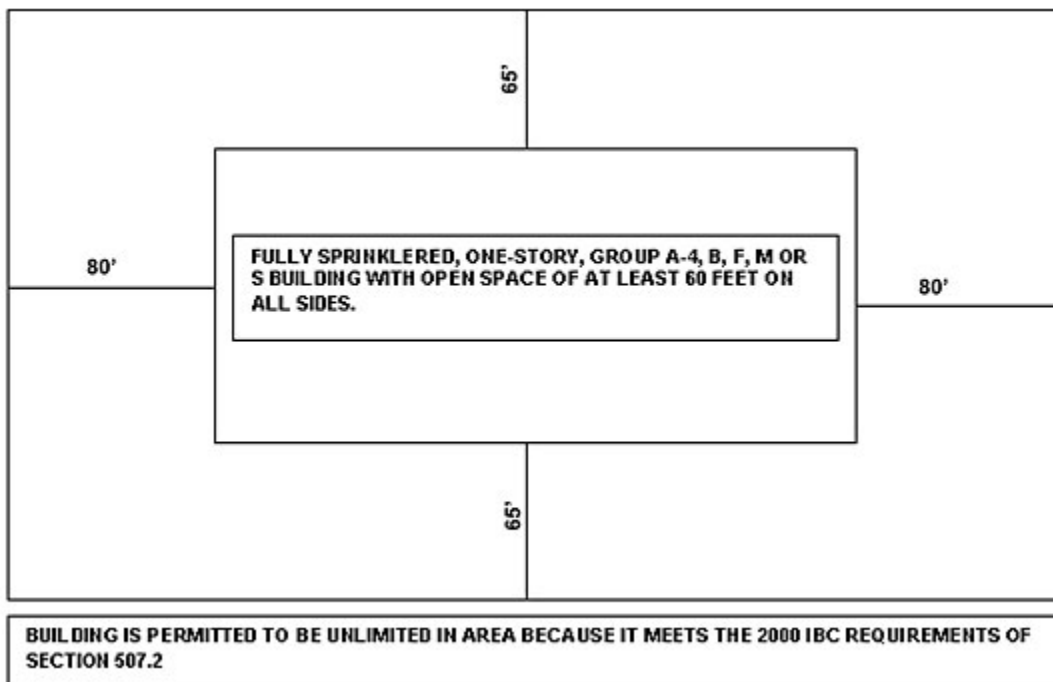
65'

80'

FULLY SPRINKLERED, ONE-STORY, GROUP A-4, B, F, M OR S BUILDING WITH OPEN SPACE OF AT LEAST 60 FEET ON ALL SIDES.

80'

65'

BUILDING IS PERMITTED TO BE UNLIMITED IN AREA BECAUSE IT MEETS THE 2000 IBC REQUIREMENTS OF SECTION 507.2